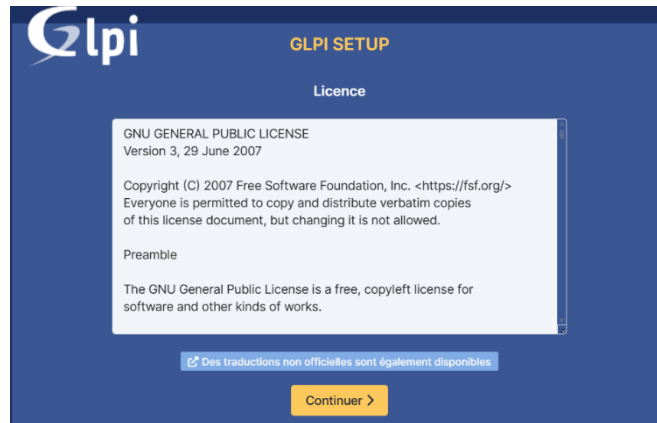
Glpi

GLPI SETUP

Licence

GNU GENERAL PUBLIC LICENSE
Version 3, 29 June 2007

Copyright (C) 2007 Free Software Foundation, Inc. <https://fsf.org/>
Everyone is permitted to copy and distribute verbatim copies
of this license document, but changing it is not allowed.

Preamble

The GNU General Public License is a free, copyleft license for
software and other kinds of works.

Des traductions non officielles sont également disponibles

Continuer >